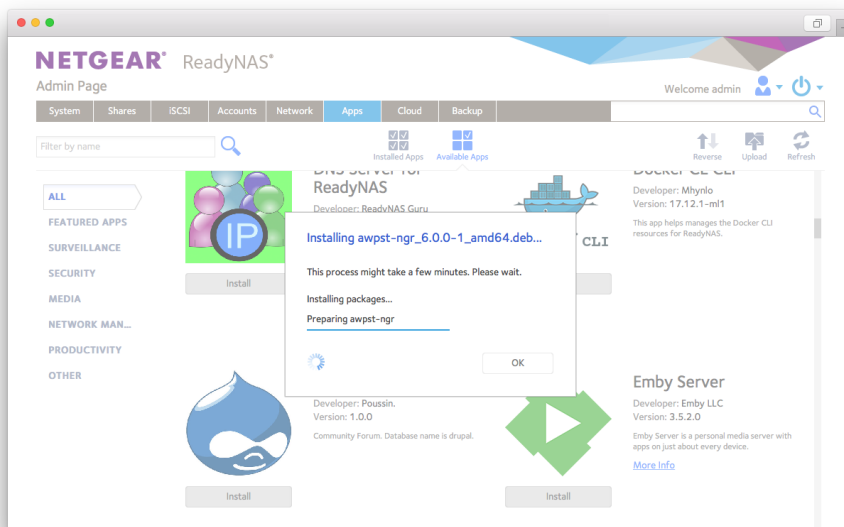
NETGEAR® ReadyNAS®

Admin Page

Welcome admin

System | Shares | iSCSI | Accounts | Network | Apps | Cloud | Backup

Filter by name

Installed Apps | Available Apps

Reverse | Upload | Refresh

ALL
FEATURED APPS
SURVEILLANCE
SECURITY
MEDIA
NETWORK MAN...
PRODUCTIVITY
OTHER

IP

DNS Server for ReadyNAS

Developer: ReadyNAS Guru

Install

CLI

Docker CE CLI

Developer: Mhynlo
Version: 17.12.1-ml1

This app helps manages the Docker CLI resources for ReadyNAS.

Installing awpst-ngr_6.0.0-1_amd64.deb...

This process might take a few minutes. Please wait.

Installing packages...

Preparing awpst-ngr

OK

Developer: Poussin.
Version: 1.0.0

Community Forum. Database name is drupal.

Install

Emby Server

Developer: Emby LLC
Version: 3.5.2.0

Emby Server is a personal media server with apps on just about every device.

More Info

Install